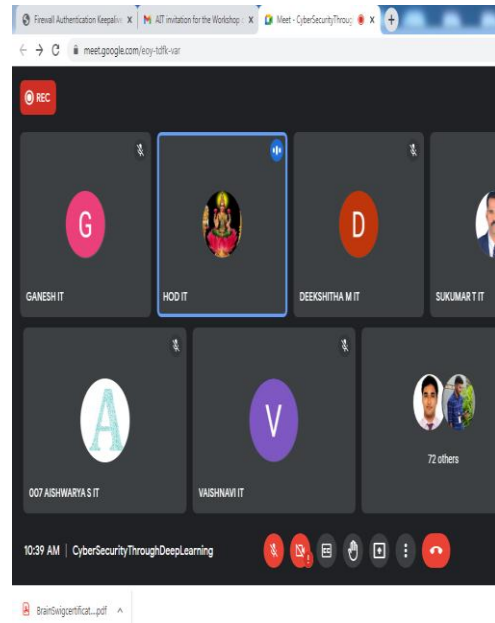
Firewall Authentication Keepaliv X
AIT invitation for the Workshop X
Meet - CyberSecurityThroug X
+
meet.google.com/eoy-tdfk-var

REC

G
GANESH IT

HOD IT

D
DEEKSHITHA M IT

SUKUMAR T IT

A
007 AISHWARYA S IT

V
VAISHNAVI IT

72 others

10:39 AM | CyberSecurityThroughDeepLearning

BrainSwigcertificat....pdf ^